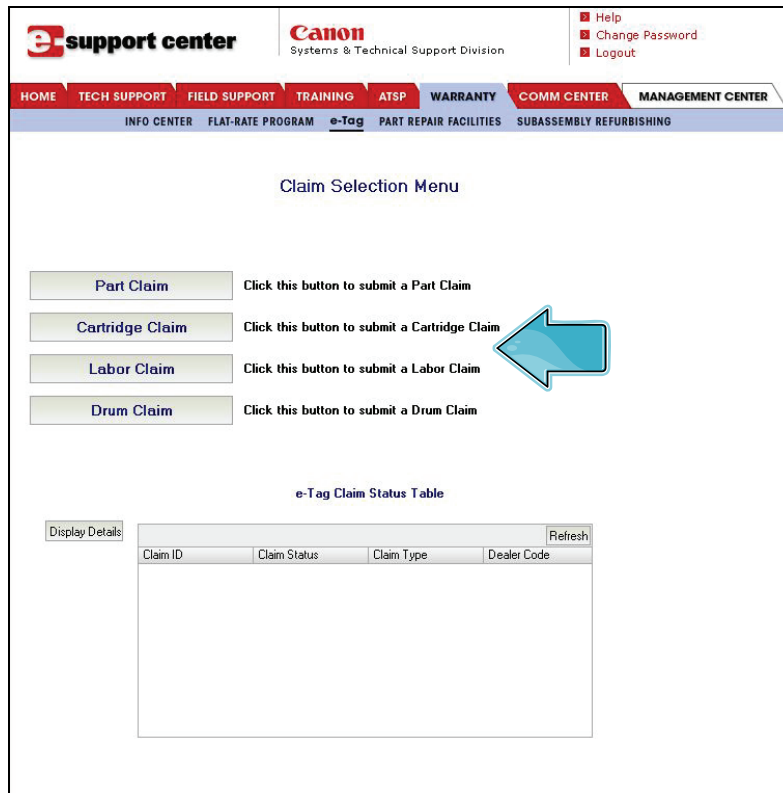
e support center

Canon
Systems & Technical Support Division

Help
Change Password
Logout

HOME TECH SUPPORT FIELD SUPPORT TRAINING ATSP WARRANTY COMM CENTER MANAGEMENT CENTER

INFO CENTER FLAT-RATE PROGRAM e-Tag PART REPAIR FACILITIES SUBASSEMBLY REFURBISHING

Claim Selection Menu

Part Claim Click this button to submit a Part Claim

Cartridge Claim Click this button to submit a Cartridge Claim

Labor Claim Click this button to submit a Labor Claim

Drum Claim Click this button to submit a Drum Claim

e-Tag Claim Status Table

Display Details

Refresh

| Claim ID | Claim Status | Claim Type | Dealer Code |
|---|---|---|---|